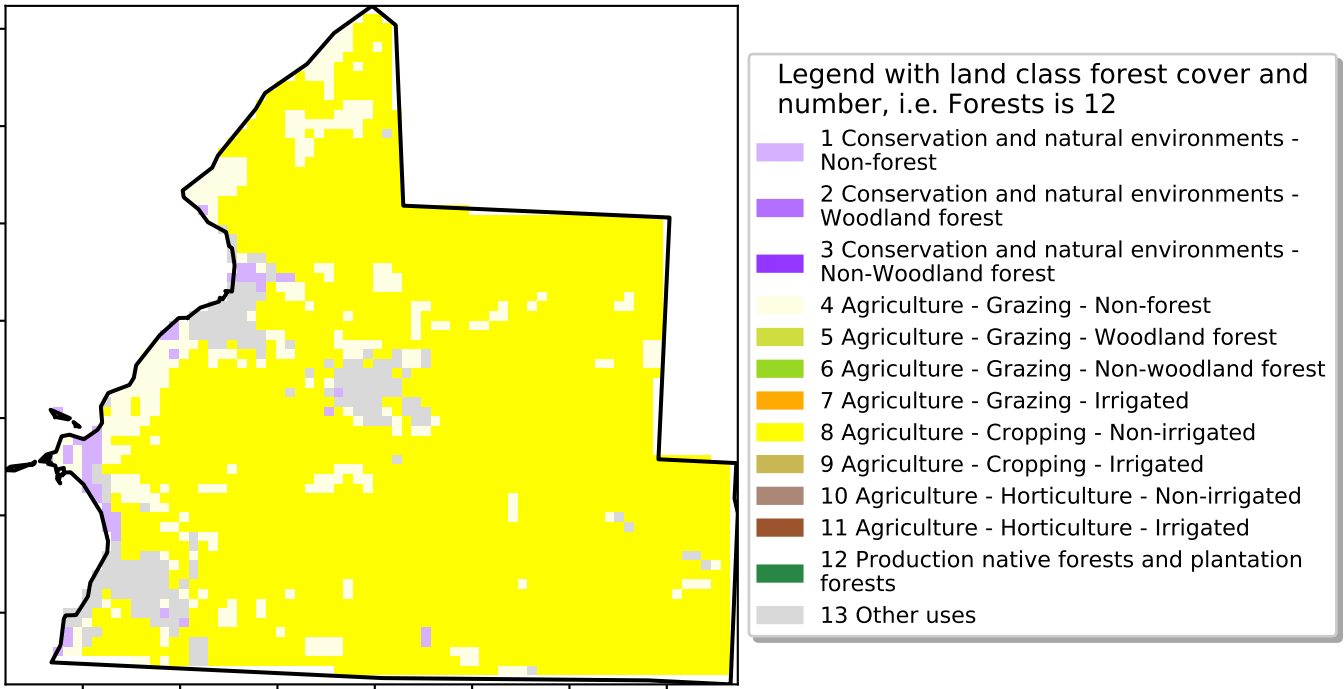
Legend with land class forest cover and number, i.e. Forests is 12

1 Conservation and natural environments - Non-forest

2 Conservation and natural environments - Woodland forest

3 Conservation and natural environments - Non-Woodland forest

4 Agriculture - Grazing - Non-forest

5 Agriculture - Grazing - Woodland forest

6 Agriculture - Grazing - Non-woodland forest

7 Agriculture - Grazing - Irrigated

8 Agriculture - Cropping - Non-irrigated

9 Agriculture - Cropping - Irrigated

10 Agriculture - Horticulture - Non-irrigated

11 Agriculture - Horticulture - Irrigated

12 Production native forests and plantation forests

13 Other uses